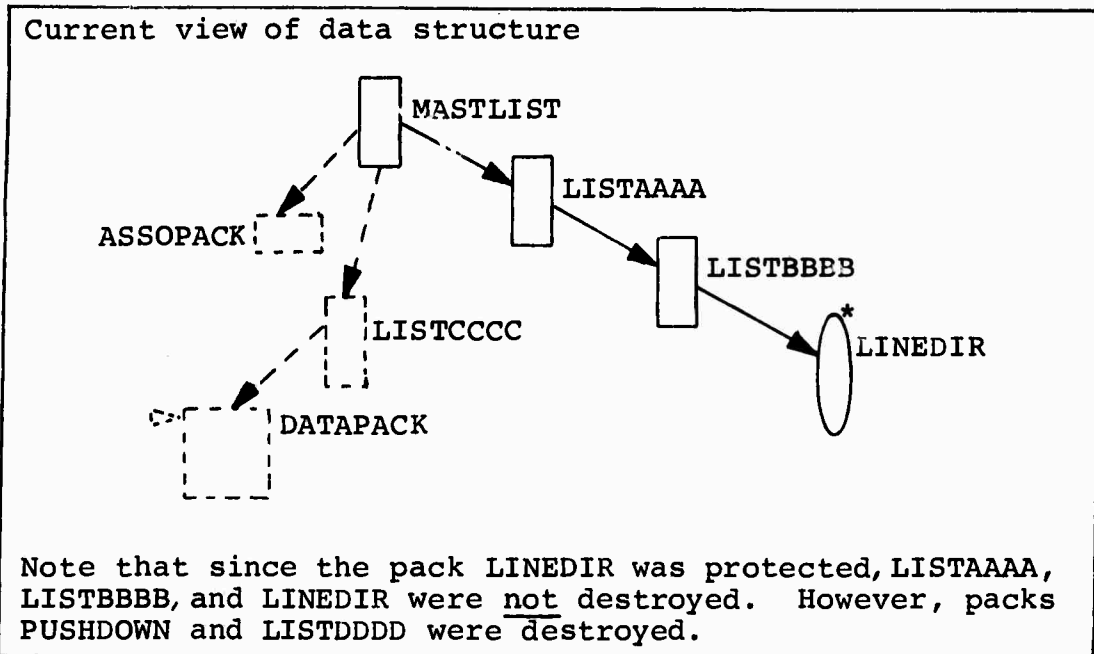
Current view of data structure

MASTLIST

LISTAAAA

ASSOPACK

LISTBBBB

LISTCCCC

*

LINEDIR

DATAPACK

Note that since the pack LINEDIR was protected, LISTAAAA, LISTBBBB, and LINEDIR were not destroyed. However, packs PUSHDOWN and LISTDDDD were destroyed.